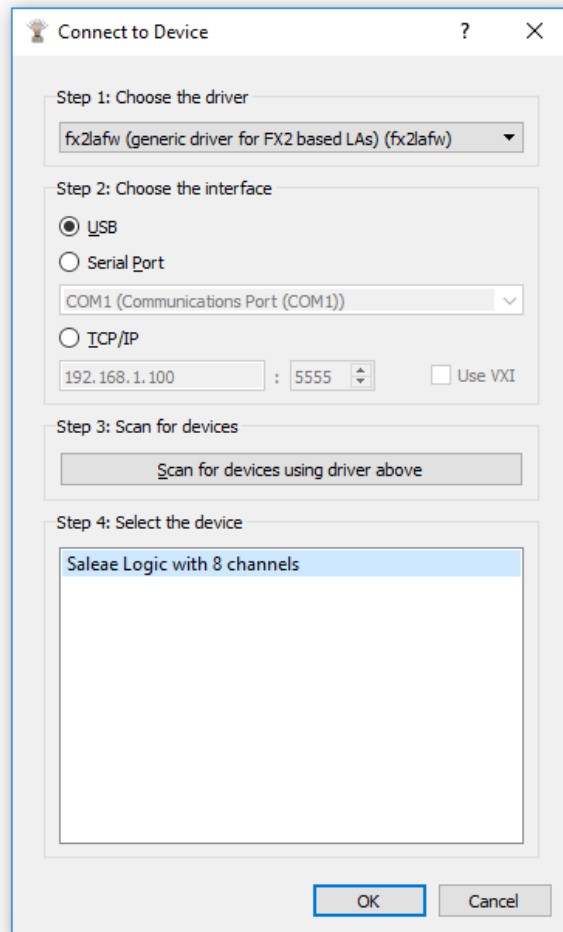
Connect to Device ? X

Step 1: Choose the driver

fx2lafw (generic driver for FX2 based LAs) (fx2lafw)

Step 2: Choose the interface

USB

Serial Port

COM1 (Communications Port (COM1))

TCP/IP

192.168.1.100 : 5555

Use VXI

Step 3: Scan for devices

Scan for devices using driver above

Step 4: Select the device

Saleae Logic with 8 channels

OK

Cancel